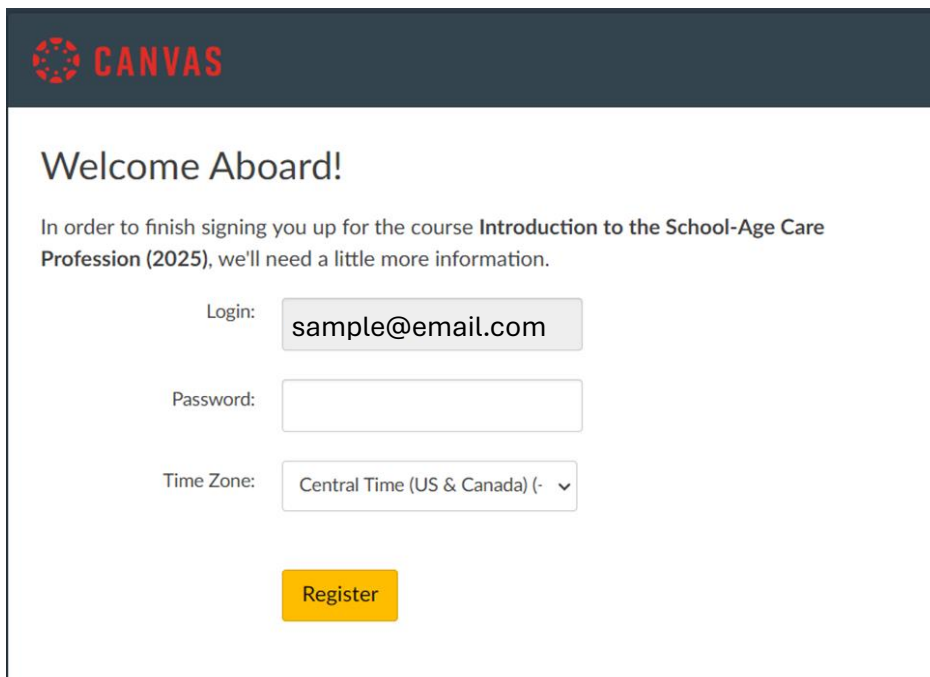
CANVAS

Welcome Aboard!

In order to finish signing you up for the course **Introduction to the School-Age Care Profession (2025)**, we'll need a little more information.

Login: sample@email.com

Password:

Time Zone: Central Time (US & Canada) (-

Register